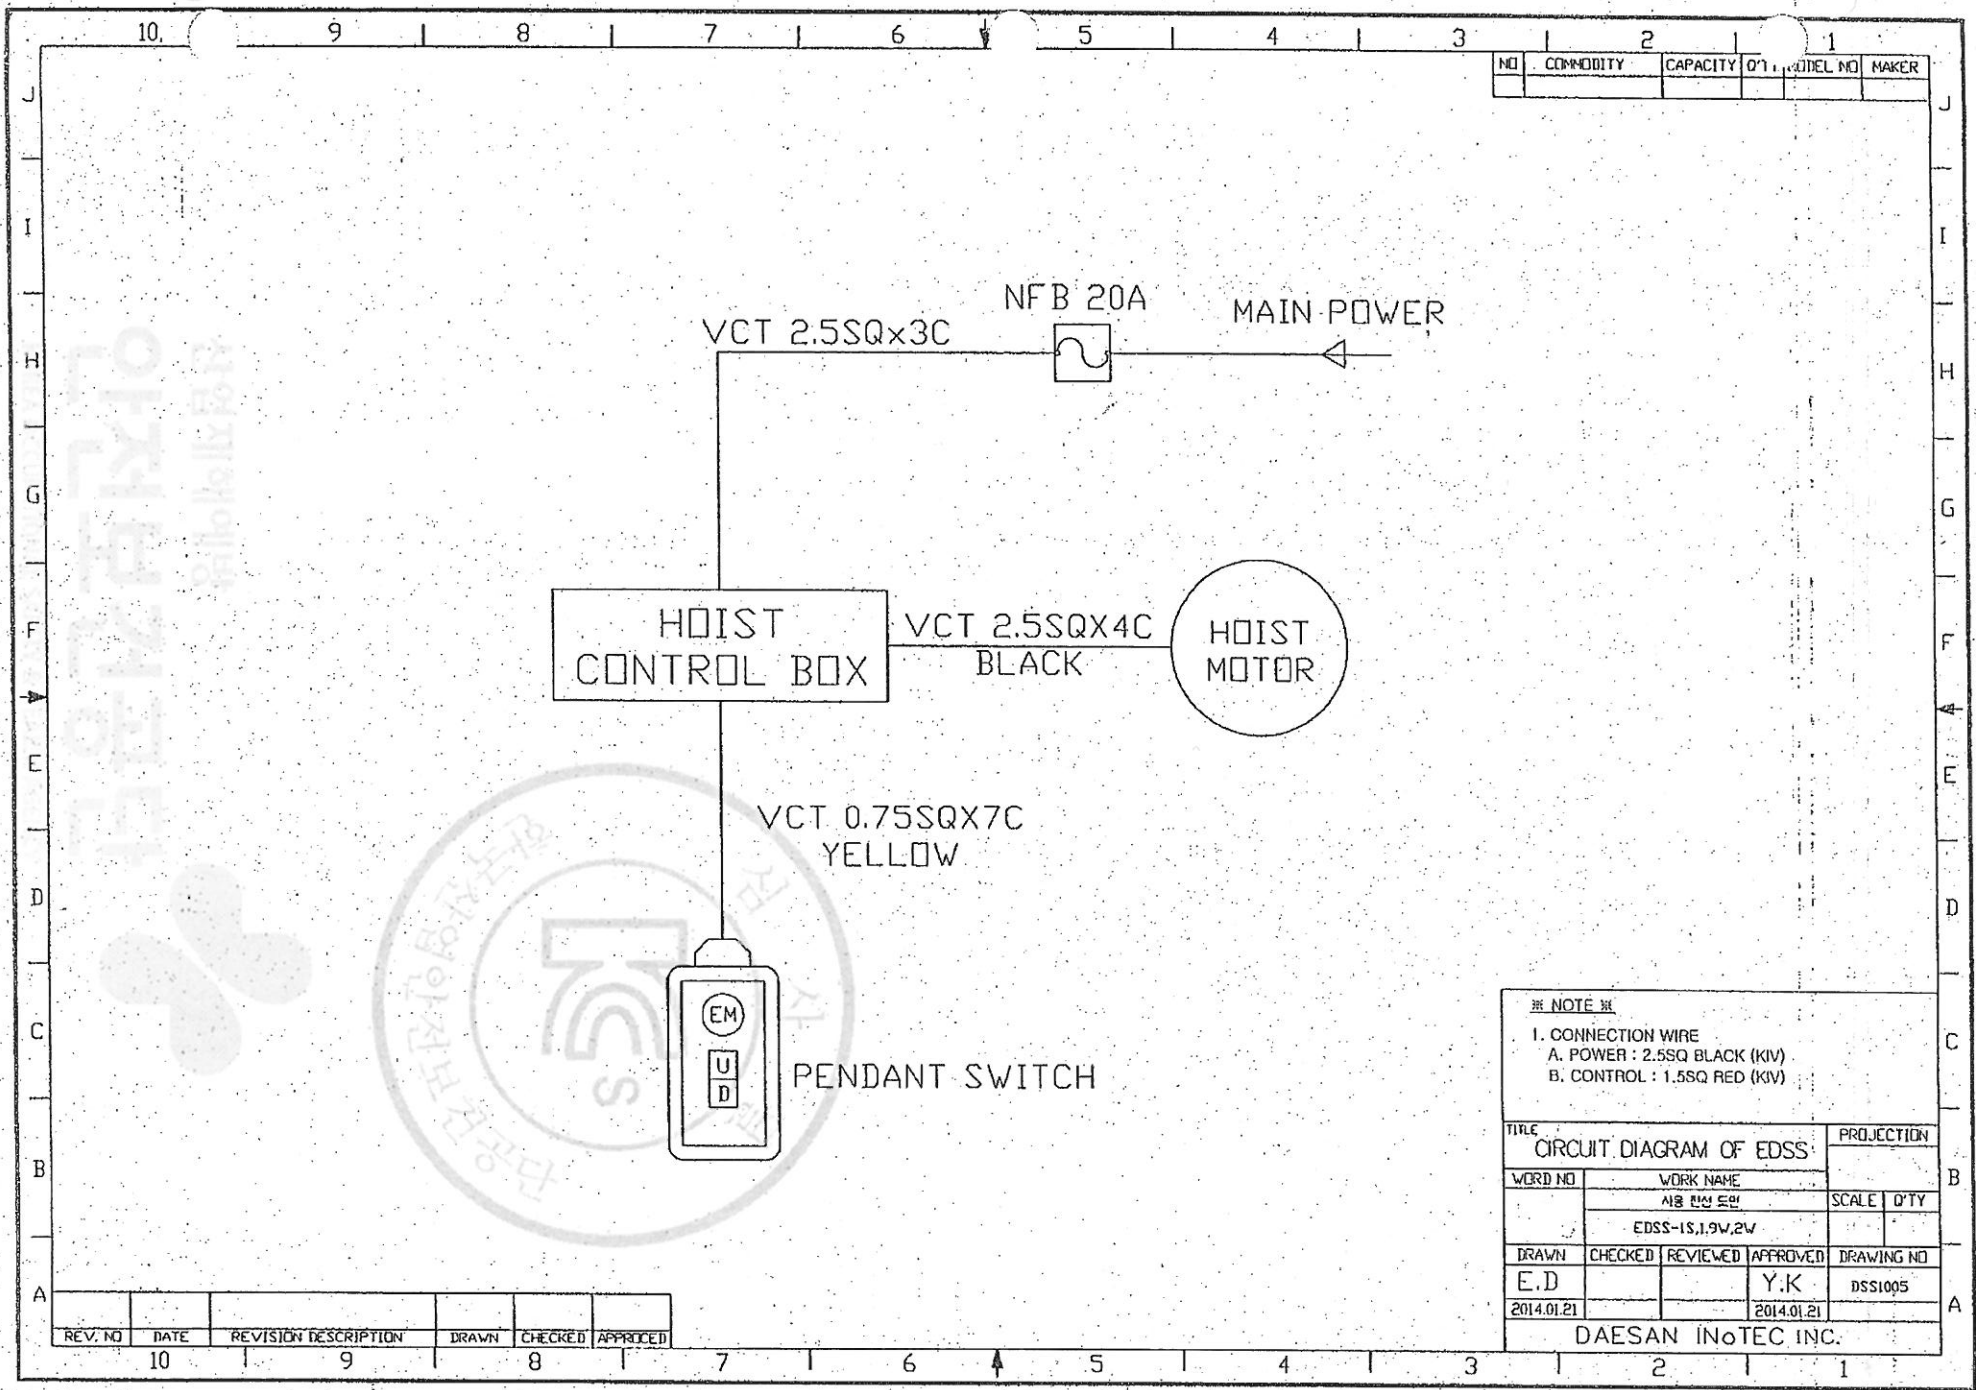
10 9 8 7 6 5 4 3 2 1

| NO | COMMODITY | CAPACITY | Q'TY | MODEL NO | MAKER |
|---|---|---|---|---|---|
| | | | | | |

J I H G F E D C B A

NFB 20A
MAIN POWER
VCT 2.5SQx3C

HOIST CONTROL BOX
VCT 2.5SQX4C BLACK
HOIST MOTOR

VCT 0.75SQX7C YELLOW

EM
U
D
PENDANT SWITCH

※ NOTE ※
1. CONNECTION WIRE
A. POWER : 2.5SQ BLACK (KIV)
B. CONTROL : 1.5SQ RED (KIV)

| TITLE CIRCUIT DIAGRAM OF EDSS | | | | PROJECTION |
|---|---|---|---|---|
| WORD NO | WORK NAME 시용 판선 도면 EDSS-1S,1.9W,2W | | SCALE | Q'TY |
| DRAWN | CHECKED | REVIEWED | APPROVED | DRAWING NO |
| E.D 2014.01.21 | | | Y.K 2014.01.21 | DSS1005 |

DAESAN INoTEC INC.

| REV. NO | DATE | REVISION DESCRIPTION | DRAWN | CHECKED | APPROCED |
|---|---|---|---|---|---|
| | | | | | |

10 9 8 7 6 5 4 3 2 1